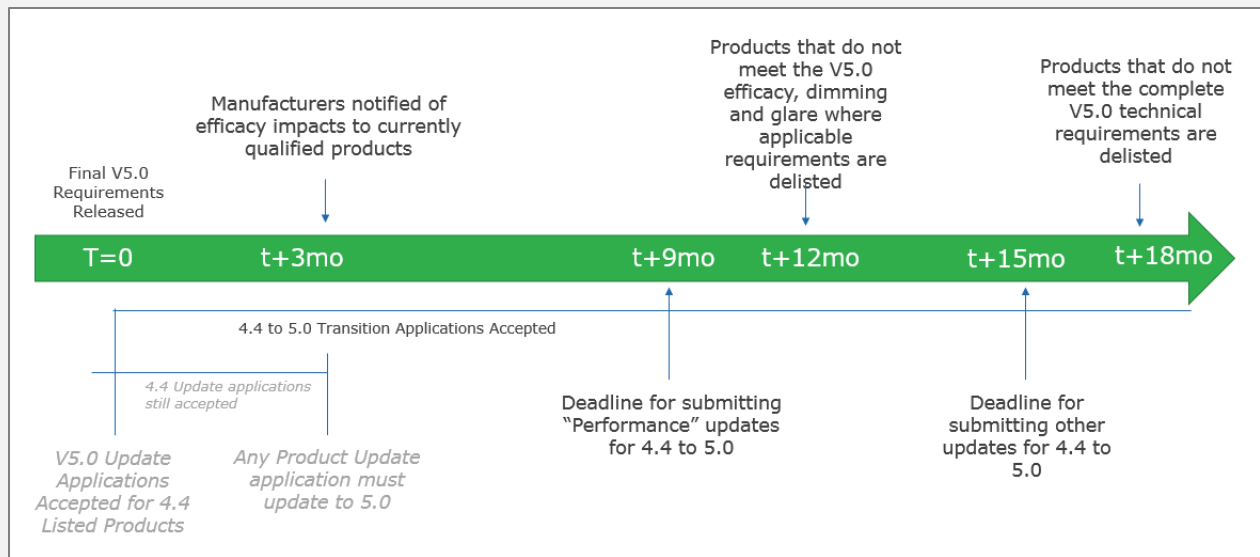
Products that do not meet the V5.0 efficacy, dimming and glare where applicable requirements are delisted

Products that do not meet the complete V5.0 technical requirements are delisted

Manufacturers notified of efficacy impacts to currently qualified products

Final V5.0 Requirements Released

T=0

t+3mo

t+9mo

t+12mo

t+15mo

t+18mo

4.4 to 5.0 Transition Applications Accepted

4.4 Update applications still accepted

Deadline for submitting "Performance" updates for 4.4 to 5.0

Deadline for submitting other updates for 4.4 to 5.0

V5.0 Update Applications Accepted for 4.4 Listed Products

Any Product Update application must update to 5.0